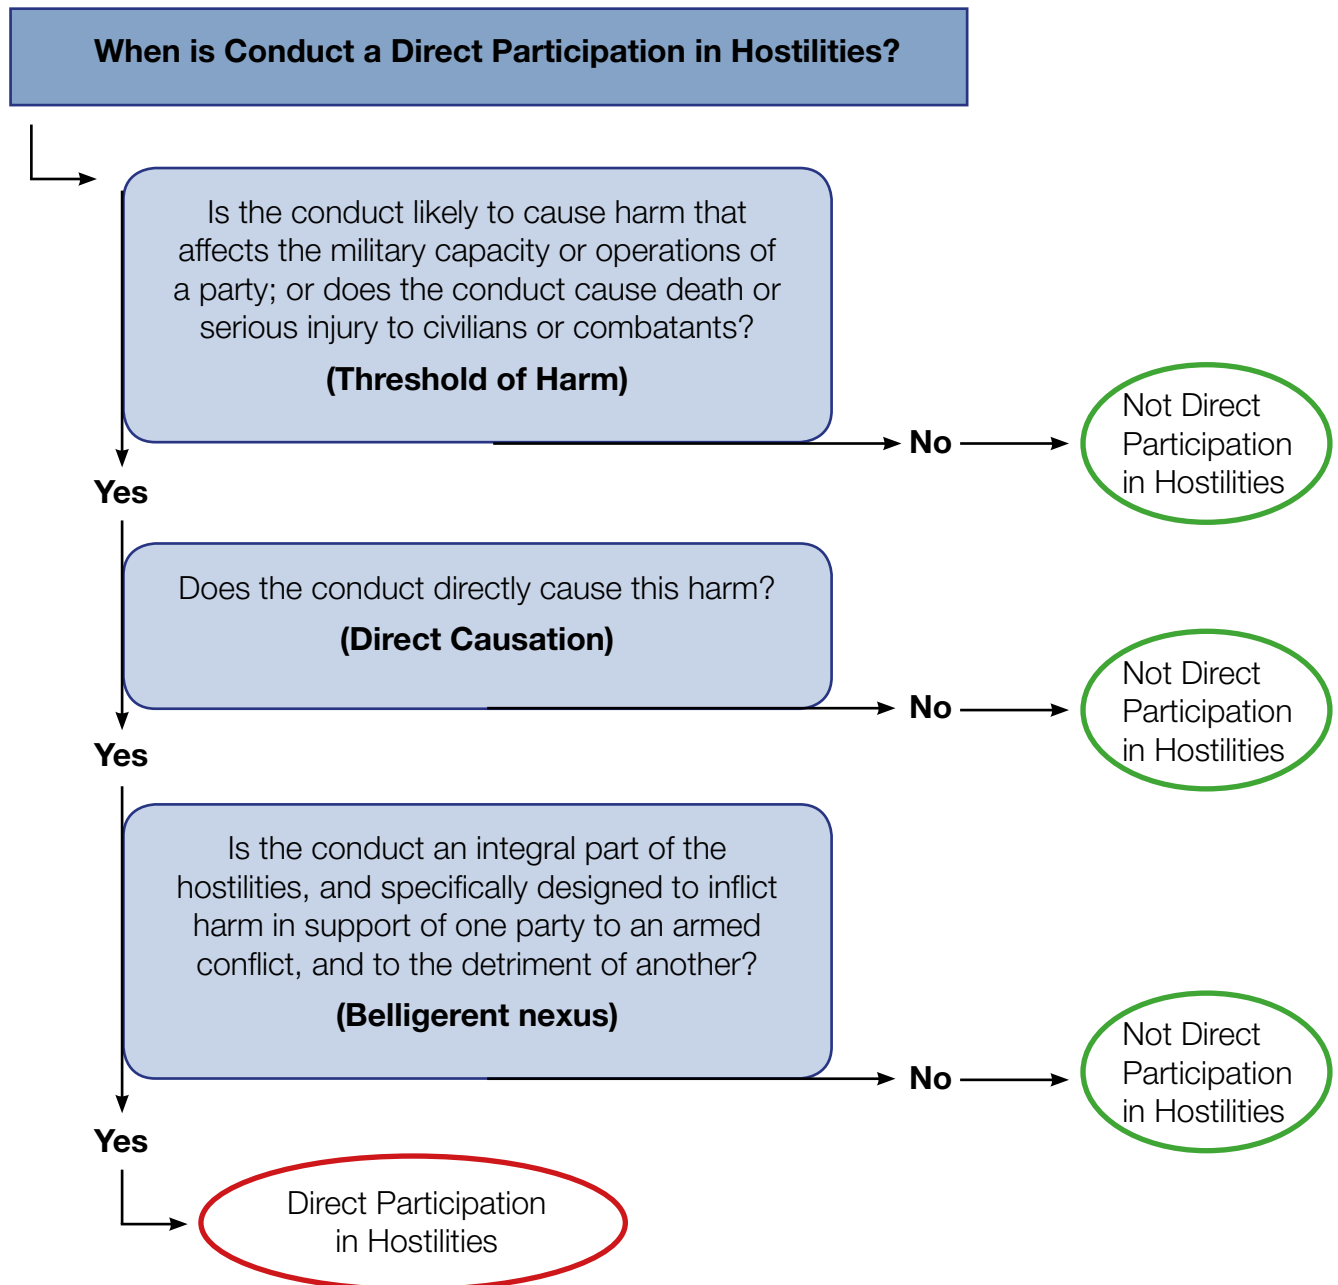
When is Conduct a Direct Participation in Hostilities?

Is the conduct likely to cause harm that affects the military capacity or operations of a party; or does the conduct cause death or serious injury to civilians or combatants?

(Threshold of Harm)

No

Not Direct Participation in Hostilities

Yes

Does the conduct directly cause this harm?

(Direct Causation)

No

Not Direct Participation in Hostilities

Yes

Is the conduct an integral part of the hostilities, and specifically designed to inflict harm in support of one party to an armed conflict, and to the detriment of another?

(Belligerent nexus)

No

Not Direct Participation in Hostilities

Yes

Direct Participation in Hostilities